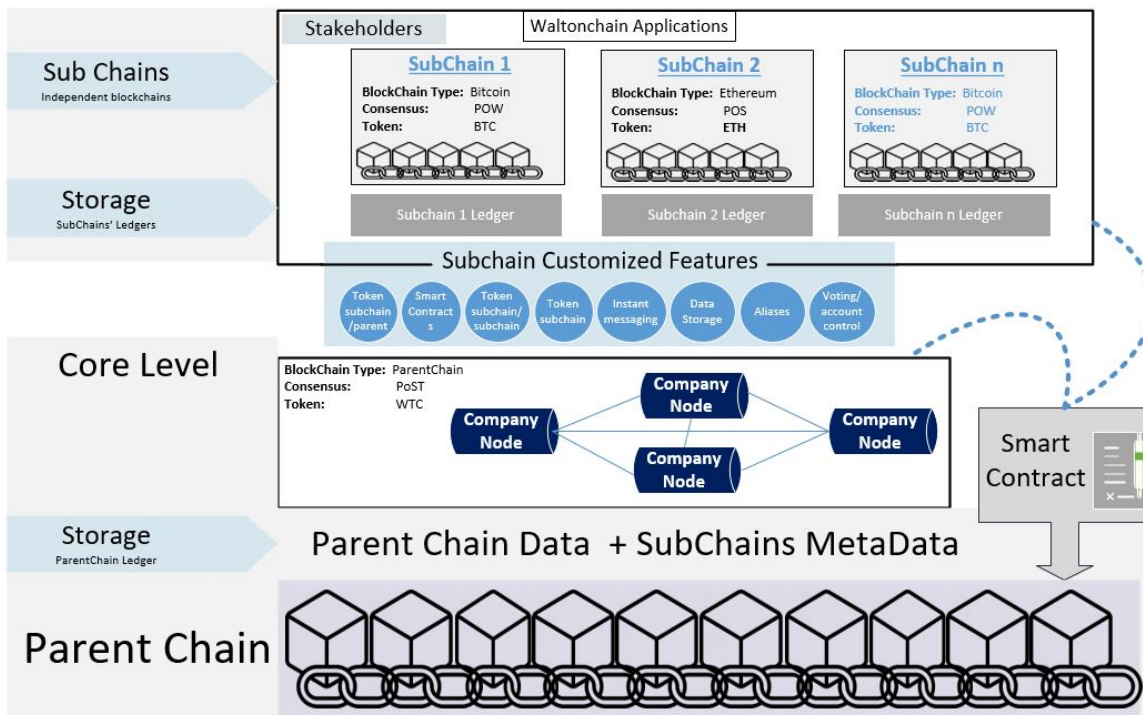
Stakeholders

Waltonchain Applications

Sub Chains
Independent blockchains

SubChain 1
BlockChain Type: Bitcoin
Consensus: POW
Token: BTC

SubChain 2
BlockChain Type: Ethereum
Consensus: POS
Token: ETH

SubChain n
BlockChain Type: Bitcoin
Consensus: POW
Token: BTC

Storage
SubChains' Ledgers

Subchain 1 Ledger

Subchain 2 Ledger

Subchain n Ledger

Subchain Customized Features

Token subchain /parent

Smart Contract s

Token subchain/ subchain

Token subchain

Instant messaging

Data Storage

Aliases

Voting/ account control

Core Level

BlockChain Type: ParentChain
Consensus: PoST
Token: WTC

Company Node

Company Node

Company Node

Company Node

Smart Contract

Storage
ParentChain Ledger

Parent Chain Data + SubChains MetaData

Parent Chain